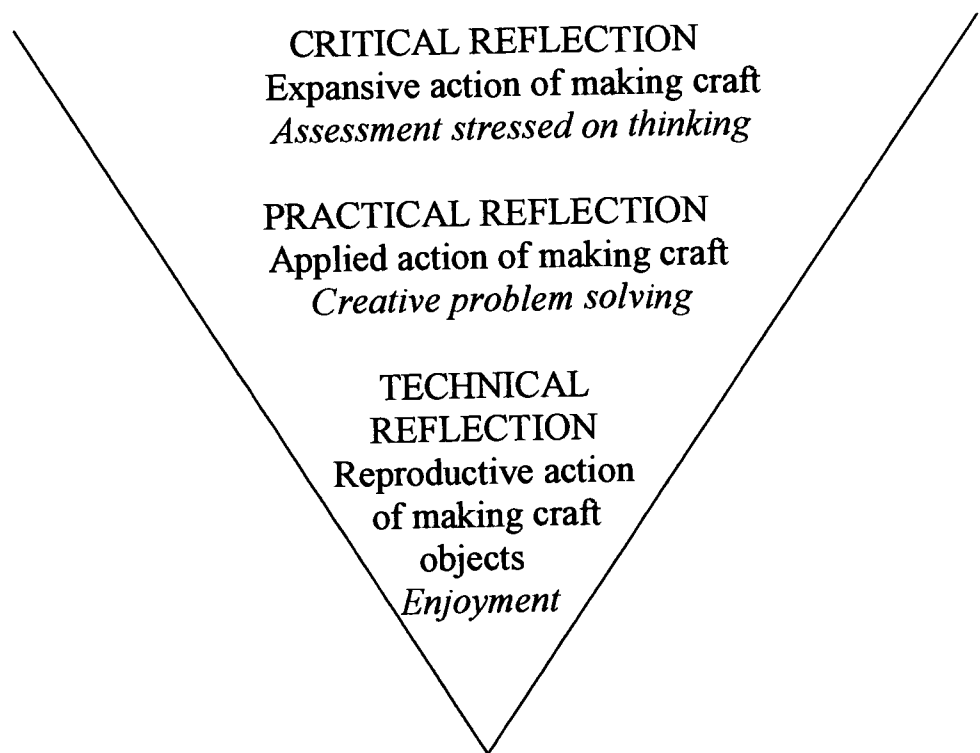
CRITICAL REFLECTION
Expansive action of making craft
*Assessment stressed on thinking*

PRACTICAL REFLECTION
Applied action of making craft
*Creative problem solving*

TECHNICAL REFLECTION
Reproductive action of making craft objects
*Enjoyment*